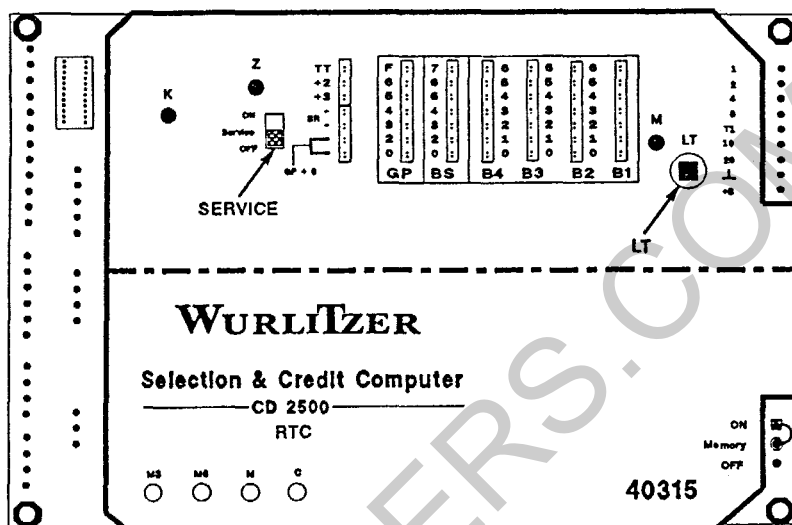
Z
K
TT
+2
+3
SR
ON
Service
OFF
SF + 5
SERVICE
F 6 5 4 3 2 0
7 6 5 4 3 2 0
6 5 4 3 2 1 0
6 5 4 3 2 1 0
6 5 4 3 2 1 0
GP BS B4 B3 B2 B1
M
LT
LT
1
2
4
8
T1
10
20
⊥
+5

WURLITZER

Selection & Credit Computer
CD 2500
RTC

M3 M6 N C

ON
Memory
OFF

40315